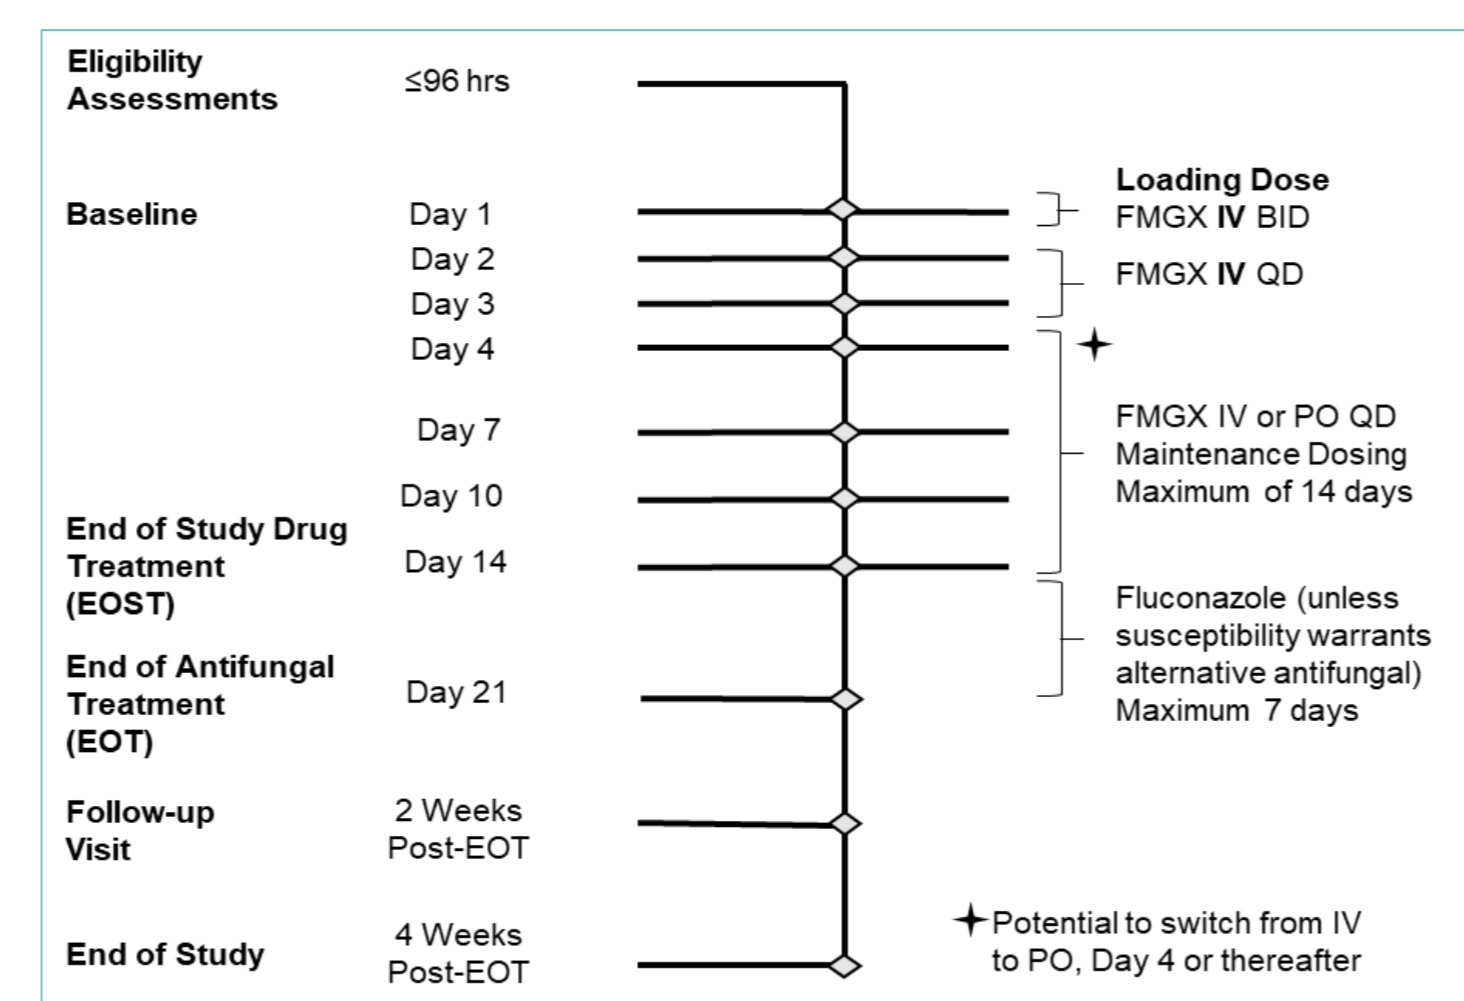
Eligibility Assessments

$\leq$96 hrs

Loading Dose
FMGX IV BID

Baseline

Day 1

Day 2

Day 3

FMGX IV QD

Day 4

✦

Day 7

FMGX IV or PO QD
Maintenance Dosing
Maximum of 14 days

Day 10

End of Study Drug Treatment (EOST)

Day 14

Fluconazole (unless susceptibility warrants alternative antifungal)
Maximum 7 days

End of Antifungal Treatment (EOT)

Day 21

Follow-up Visit

2 Weeks Post-EOT

End of Study

4 Weeks Post-EOT

✦Potential to switch from IV to PO, Day 4 or thereafter